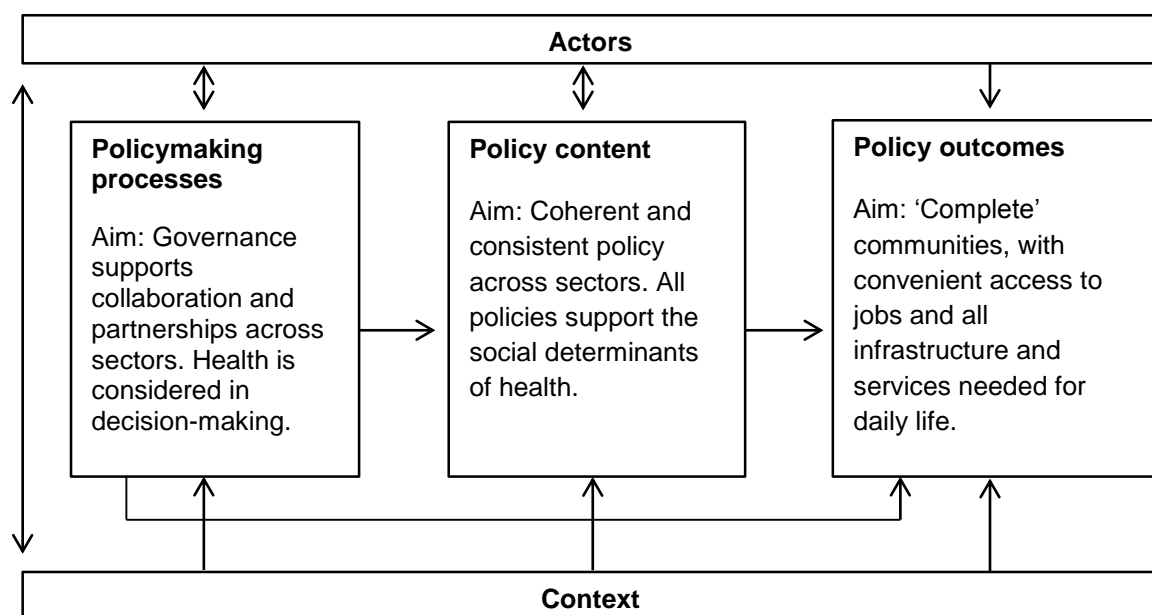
Actors

Policymaking processes

Aim: Governance supports collaboration and partnerships across sectors. Health is considered in decision-making.

Policy content

Aim: Coherent and consistent policy across sectors. All policies support the social determinants of health.

Policy outcomes

Aim: 'Complete' communities, with convenient access to jobs and all infrastructure and services needed for daily life.

Context